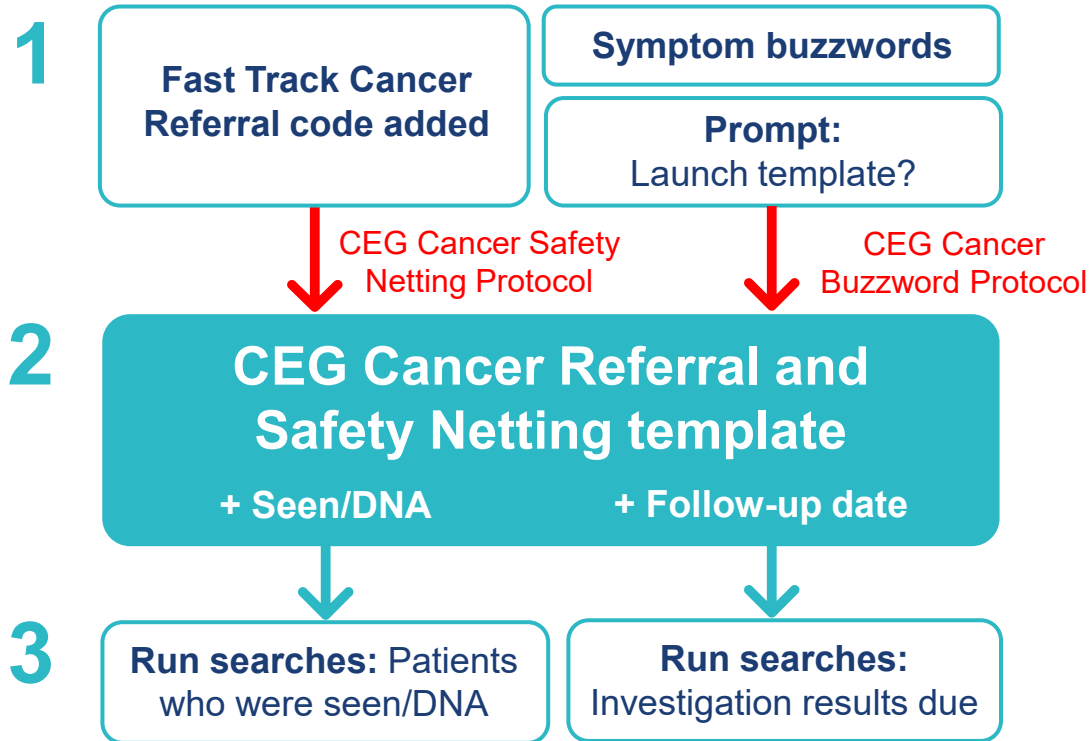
1

Fast Track Cancer Referral code added

Symptom buzzwords

Prompt: Launch template?

CEG Cancer Safety Netting Protocol

CEG Cancer Buzzword Protocol

2

CEG Cancer Referral and Safety Netting template

+ Seen/DNA

+ Follow-up date

3

Run searches: Patients who were seen/DNA

Run searches: Investigation results due